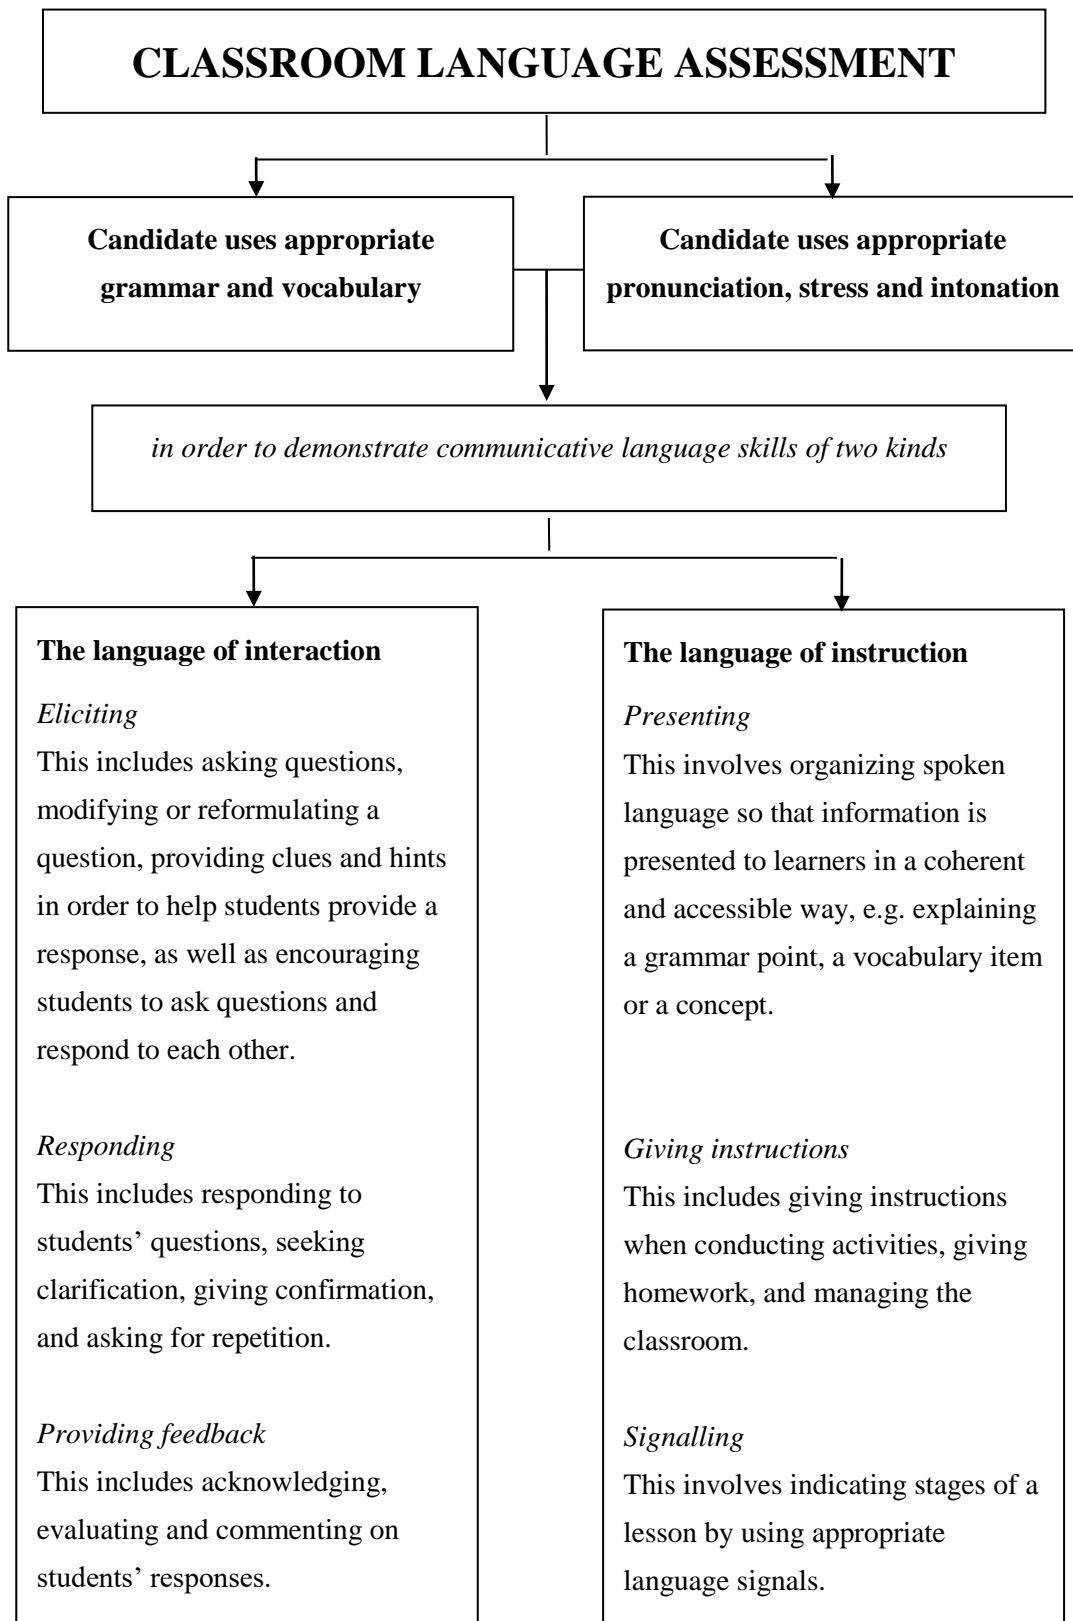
CLASSROOM LANGUAGE ASSESSMENT

Candidate uses appropriate grammar and vocabulary

Candidate uses appropriate pronunciation, stress and intonation

in order to demonstrate communicative language skills of two kinds

The language of interaction

Eliciting
This includes asking questions, modifying or reformulating a question, providing clues and hints in order to help students provide a response, as well as encouraging students to ask questions and respond to each other.

Responding
This includes responding to students' questions, seeking clarification, giving confirmation, and asking for repetition.

Providing feedback
This includes acknowledging, evaluating and commenting on students' responses.

The language of instruction

Presenting
This involves organizing spoken language so that information is presented to learners in a coherent and accessible way, e.g. explaining a grammar point, a vocabulary item or a concept.

Giving instructions
This includes giving instructions when conducting activities, giving homework, and managing the classroom.

Signalling
This involves indicating stages of a lesson by using appropriate language signals.